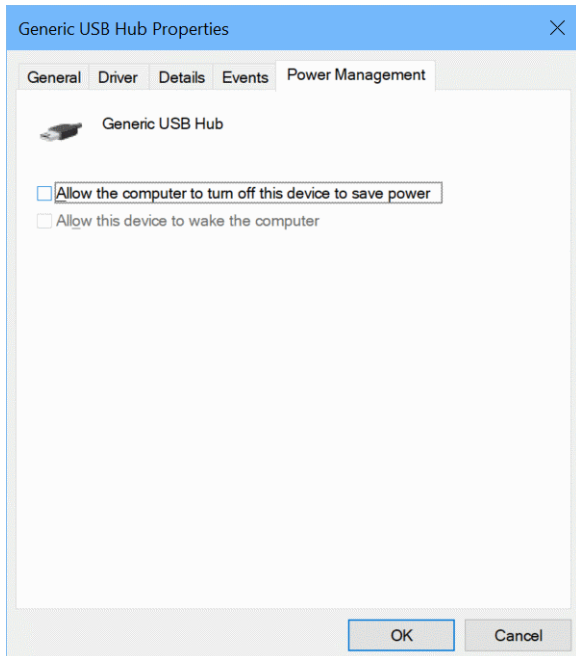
Generic USB Hub Properties

General Driver Details Events Power Management

Generic USB Hub

Allow the computer to turn off this device to save power

Allow this device to wake the computer

OK Cancel